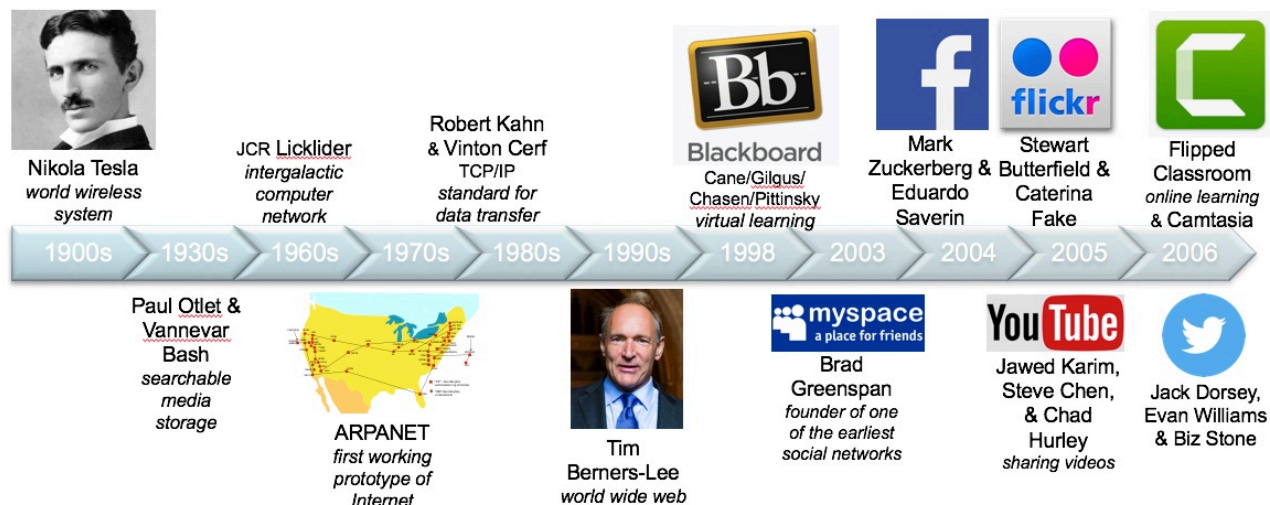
Nikola Tesla
world wireless system

JCR Licklider
intergalactic computer network

Robert Kahn & Vinton Cerf
TCP/IP
standard for data transfer

Bb
Blackboard
Cane/Gilgus/Chasen/Pittinsky
virtual learning

f
Mark Zuckerberg & Eduardo Saverin

flickr
Stewart Butterfield & Caterina Fake

Flipped Classroom
online learning & Camtasia

1900s | 1930s | 1960s | 1970s | 1980s | 1990s | 1998 | 2003 | 2004 | 2005 | 2006

Paul Otlet & Vannevar Bash
searchable media storage

ARPANET
first working prototype of Internet

Tim Berners-Lee
world wide web

myspace
a place for friends
Brad Greenspan
founder of one of the earliest social networks

YouTube
Jawed Karim, Steve Chen, & Chad Hurley
sharing videos

Jack Dorsey, Evan Williams & Biz Stone